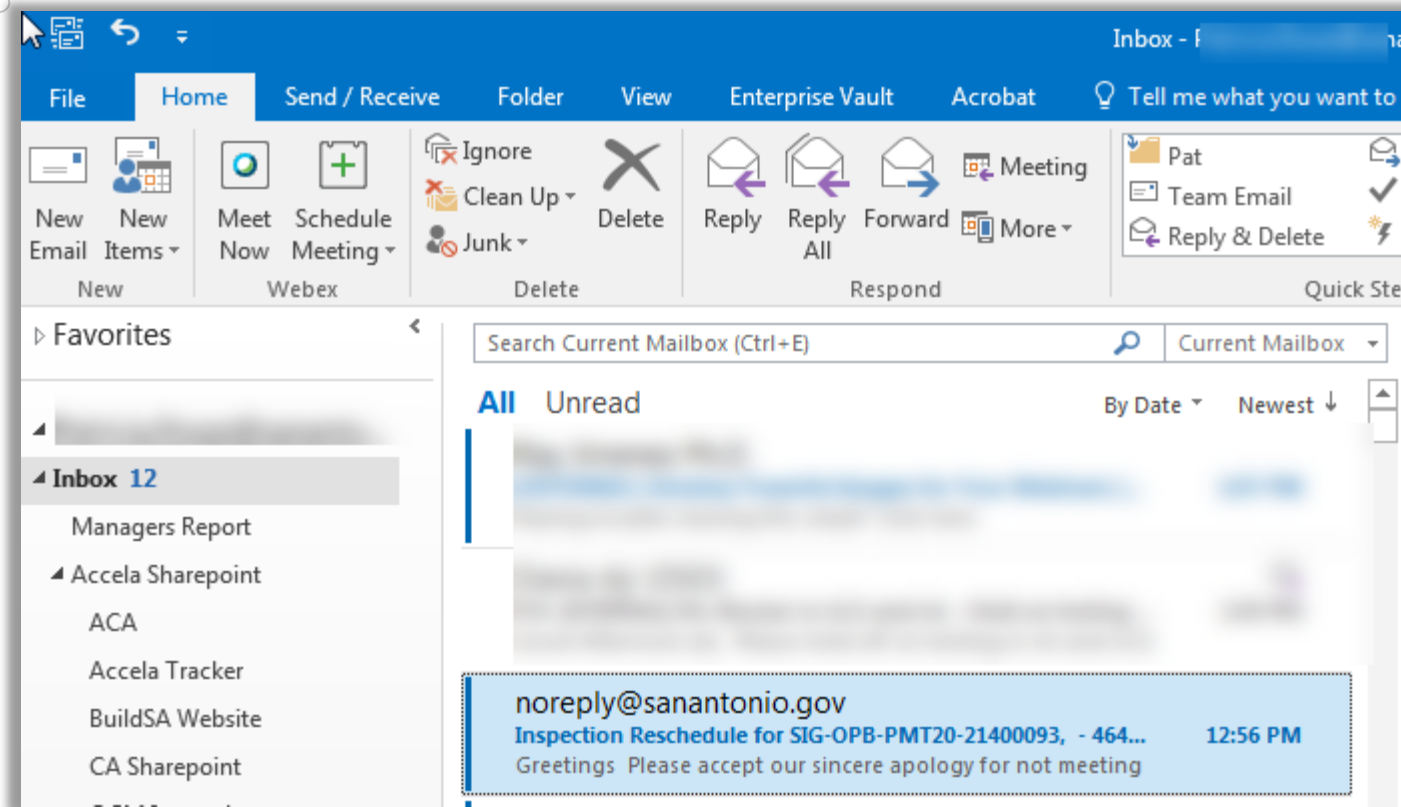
Inbox - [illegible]

File
Home
Send / Receive
Folder
View
Enterprise Vault
Acrobat
Tell me what you want to

New Email
New Items
New
Meet Now
Schedule Meeting
Webex
Ignore
Clean Up
Junk
Delete
Delete
Reply
Reply All
Forward
Meeting
More
Respond
Pat
Team Email
Reply & Delete
Quick Ste

Favorites
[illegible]
Inbox 12
Managers Report
Accela Sharepoint
ACA
Accela Tracker
BuildSA Website
CA Sharepoint

Search Current Mailbox (Ctrl+E)
Current Mailbox
All
Unread
By Date
Newest

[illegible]

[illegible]

noreply@sanantonio.gov
Inspection Reschedule for SIG-OPB-PMT20-21400093, - 464...
12:56 PM
Greetings Please accept our sincere apology for not meeting